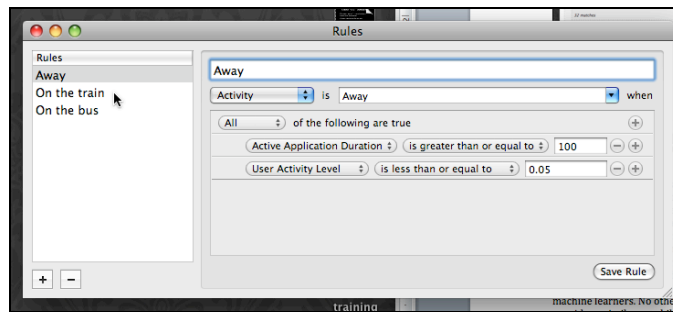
Rules

Rules
Away
On the train
On the bus

+ −

Away

Activity is Away when

All of the following are true

Active Application Duration is greater than or equal to 100

User Activity Level is less than or equal to 0.05

Save Rule

training

machine learners. No othe